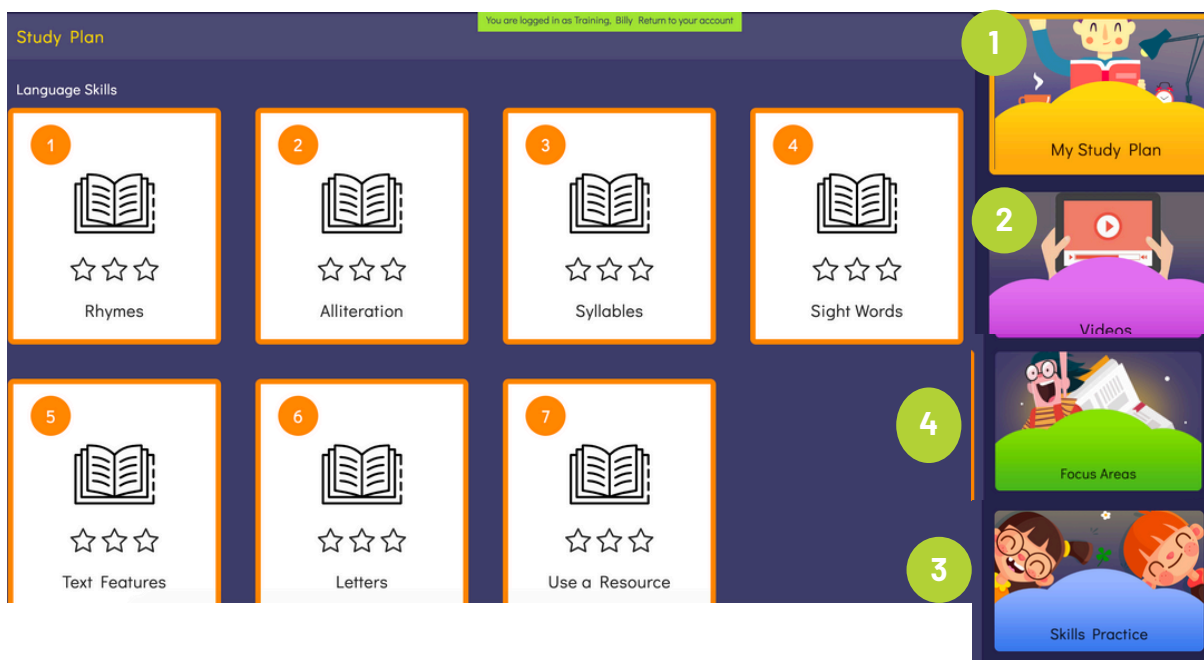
Study Plan

You are logged in as Training, Billy Return to your account

Language Skills

1
Rhymes

2
Alliteration

3
Syllables

4
Sight Words

5
Text Features

6
Letters

7
Use a Resource

1
My Study Plan

2
Videos

4
Focus Areas

3
Skills Practice